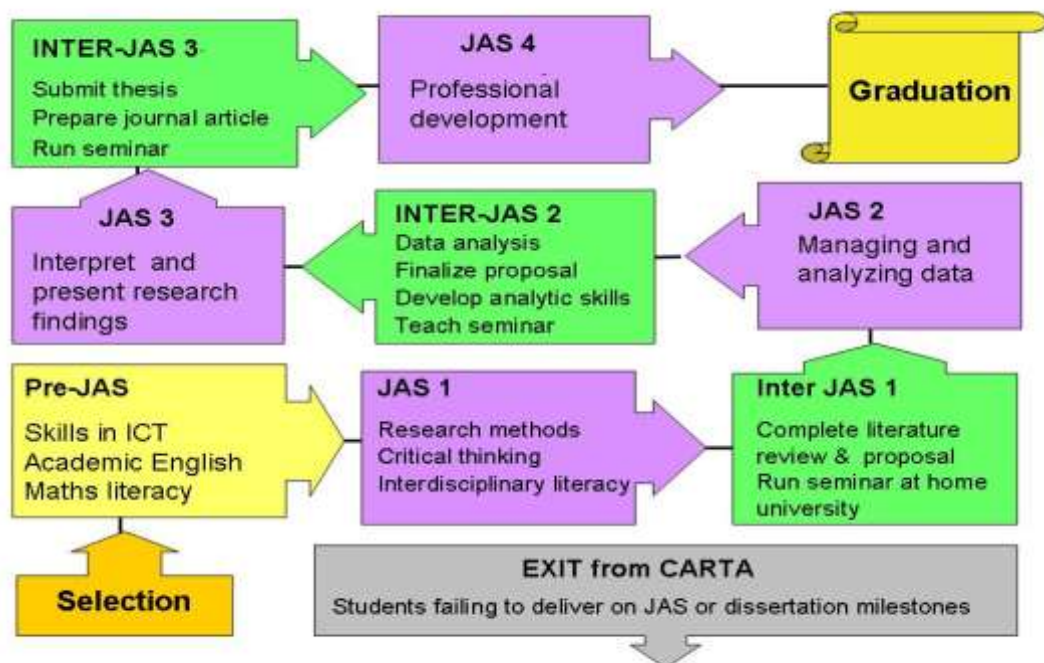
INTER-JAS 3
Submit thesis
Prepare journal article
Run seminar

JAS 4
Professional development

Graduation

JAS 3
Interpret and present research findings

INTER-JAS 2
Data analysis
Finalize proposal
Develop analytic skills
Teach seminar

JAS 2
Managing and analyzing data

Pre-JAS
Skills in ICT
Academic English
Maths literacy

JAS 1
Research methods
Critical thinking
Interdisciplinary literacy

Inter JAS 1
Complete literature review & proposal
Run seminar at home university

Selection

EXIT from CARTA
Students failing to deliver on JAS or dissertation milestones